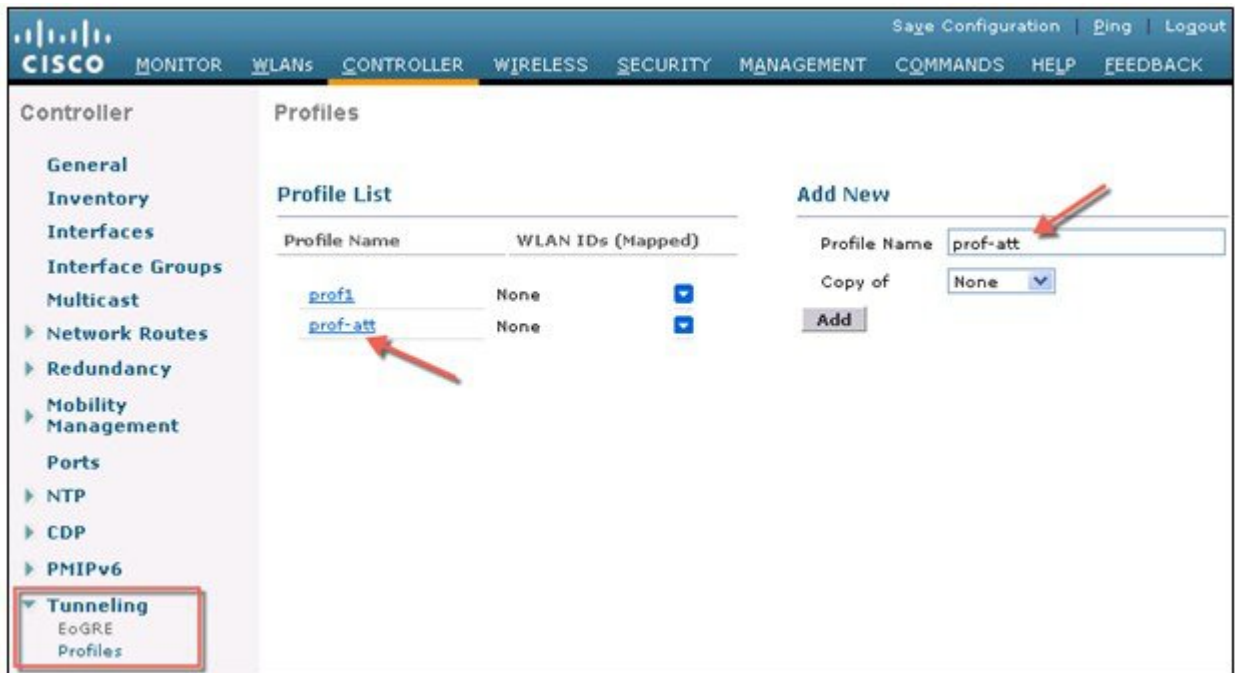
Save Configuration | Ping | Logout

CISCO MONITOR WLANs CONTROLLER WIRELESS SECURITY MANAGEMENT COMMANDS HELP FEEDBACK

Controller

General
Inventory
Interfaces
Interface Groups
Multicast
Network Routes
Redundancy
Mobility Management
Ports
NTP
CDP
PMIPv6
Tunneling
EoGRE
Profiles

Profiles

Profile List

| Profile Name | WLAN IDs (Mapped) |
|---|---|
| prof1 | None |
| prof-att | None |

Add New

Profile Name prof-att

Copy of None

Add